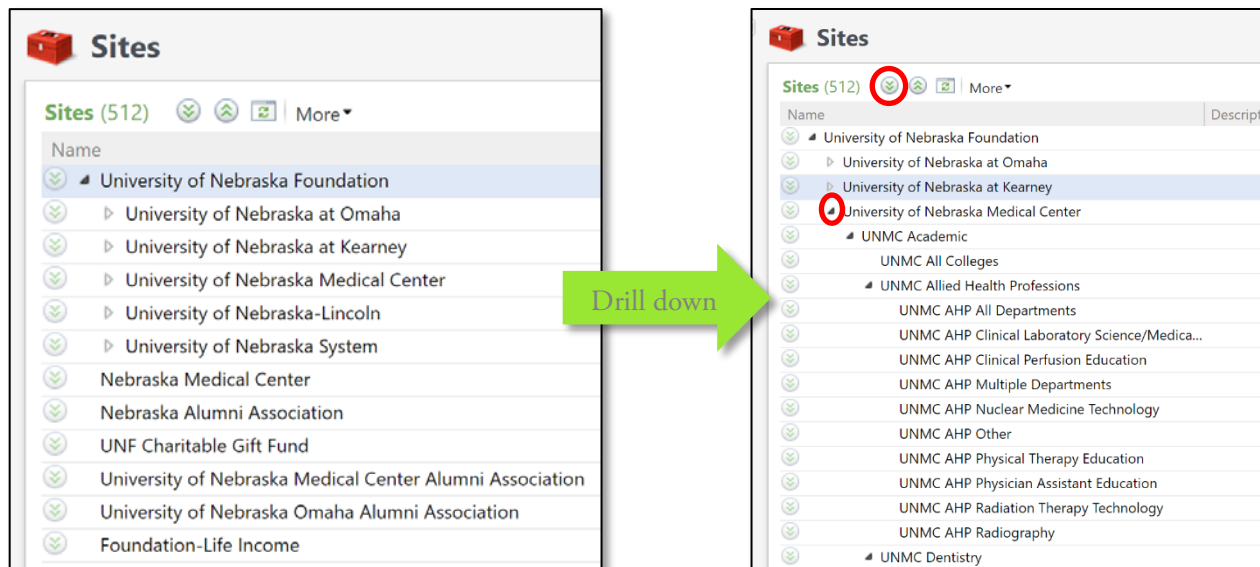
Sites

Sites (512) More

Name

University of Nebraska Foundation
University of Nebraska at Omaha
University of Nebraska at Kearney
University of Nebraska Medical Center
University of Nebraska-Lincoln
University of Nebraska System
Nebraska Medical Center
Nebraska Alumni Association
UNF Charitable Gift Fund
University of Nebraska Medical Center Alumni Association
University of Nebraska Omaha Alumni Association
Foundation-Life Income

Drill down

Sites

Sites (512) More

Name Descript

University of Nebraska Foundation
University of Nebraska at Omaha
University of Nebraska at Kearney
University of Nebraska Medical Center
UNMC Academic
UNMC All Colleges
UNMC Allied Health Professions
UNMC AHP All Departments
UNMC AHP Clinical Laboratory Science/Medica...
UNMC AHP Clinical Perfusion Education
UNMC AHP Multiple Departments
UNMC AHP Nuclear Medicine Technology
UNMC AHP Other
UNMC AHP Physical Therapy Education
UNMC AHP Physician Assistant Education
UNMC AHP Radiation Therapy Technology
UNMC AHP Radiography
UNMC Dentistry